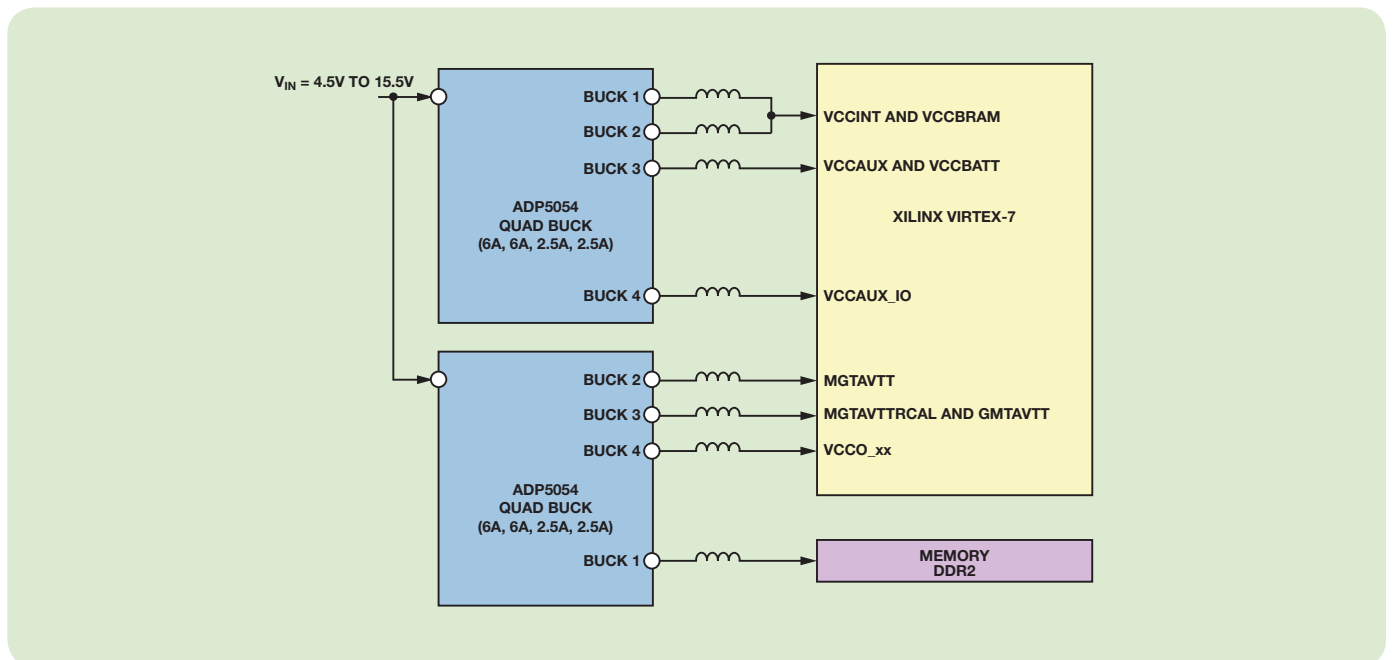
$V_{IN}$ = 4.5V TO 15.5V

BUCK 1
BUCK 2
BUCK 3

ADP5054
QUAD BUCK
(6A, 6A, 2.5A, 2.5A)

BUCK 4

VCCINT AND VCCBRAM
VCCAUX AND VCCBATT

XILINX VIRTEX-7

VCCAUX_IO

BUCK 2
BUCK 3
BUCK 4

ADP5054
QUAD BUCK
(6A, 6A, 2.5A, 2.5A)

BUCK 1

MGTAVTT
MGTAVTTRCAL AND GMTAVTT
VCCO_xx

MEMORY
DDR2